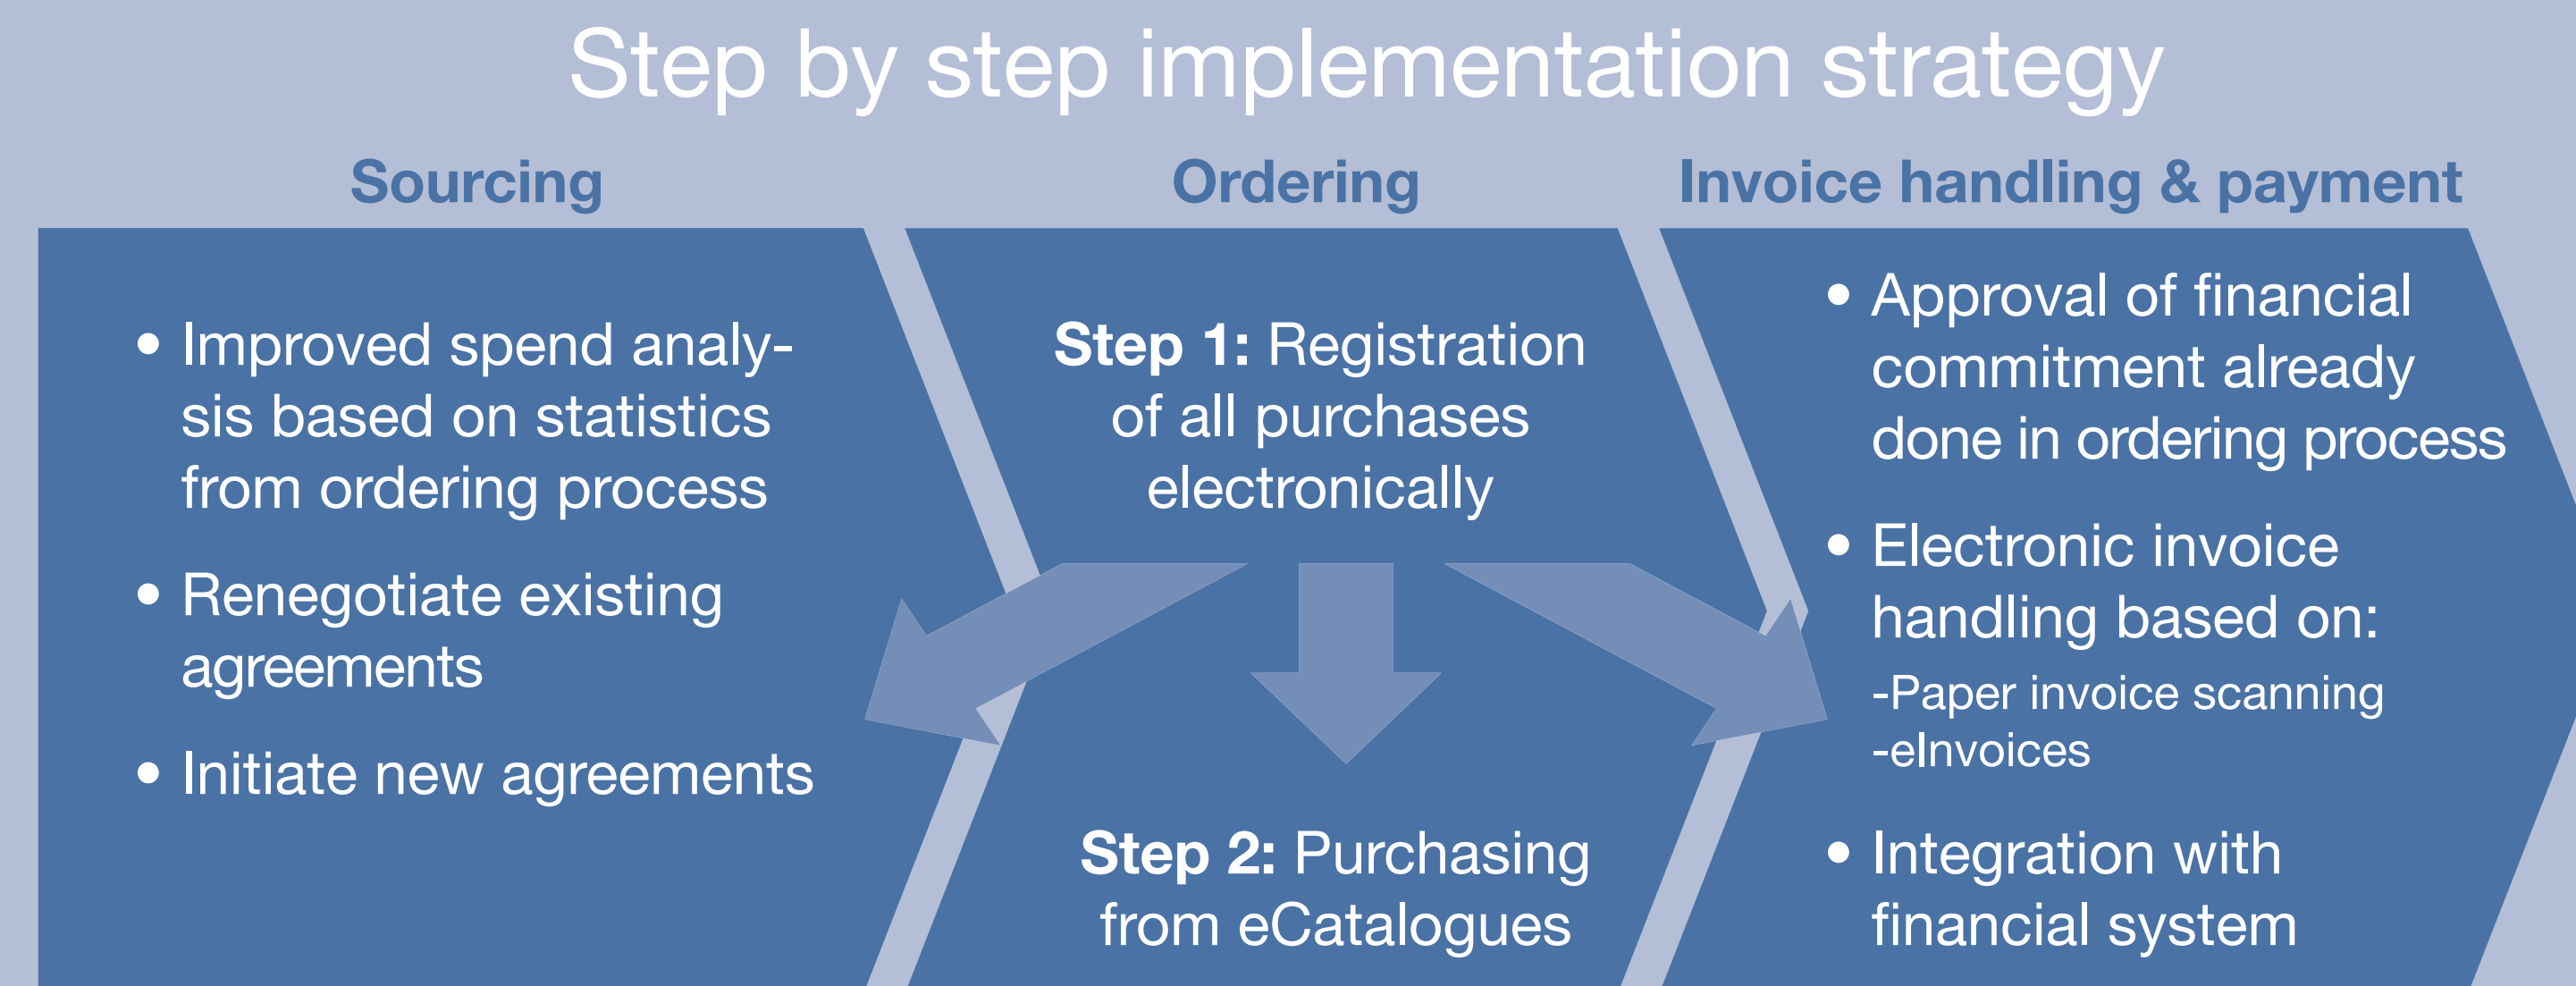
Step by step implementation strategy

Sourcing

• Improved spend analysis based on statistics from ordering process

• Renegotiate existing agreements

• Initiate new agreements

Ordering

**Step 1:** Registration of all purchases electronically

**Step 2:** Purchasing from eCatalogues

Invoice handling & payment

• Approval of financial commitment already done in ordering process

• Electronic invoice handling based on:
-Paper invoice scanning
-eInvoices

• Integration with financial system